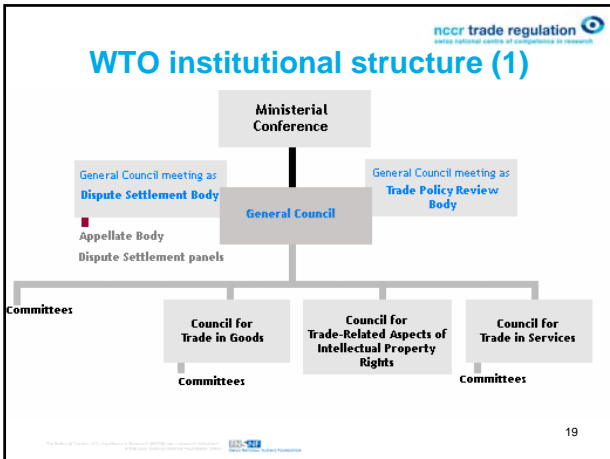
nccr trade regulation
swiss national centre of competence in research

WTO institutional structure (1)

Ministerial Conference

General Council meeting as
Dispute Settlement Body

General Council

General Council meeting as
Trade Policy Review Body

Appellate Body
Dispute Settlement panels

Committees

Council for Trade in Goods

Committees

Council for Trade-Related Aspects of Intellectual Property Rights

Council for Trade in Services

Committees

19

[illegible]

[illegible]